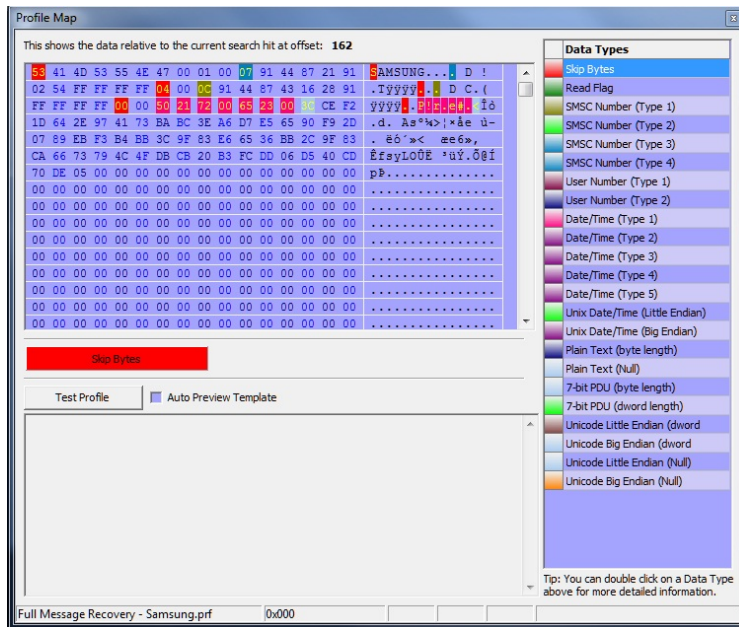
Profile Map

This shows the data relative to the current search hit at offset: 162

53 41 4D 53 55 4E 47 00 01 00 07 91 44 87 21 91
02 54 FF FF FF FF 04 00 0C 91 44 87 43 16 28 91
FF FF FF FF 00 00 50 21 72 00 65 23 00 3C CE F2
1D 64 2E 97 41 73 BA BC 3E A6 D7 E5 65 90 F9 2D
07 89 EB F3 B4 BB 3C 9F 83 E6 65 36 BB 2C 9F 83
CA 66 73 79 4C 4F DB CB 20 B3 FC DD 06 D5 40 CD
70 DE 05 00 00 00 00 00 00 00 00 00 00 00 00 00
00 00 00 00 00 00 00 00 00 00 00 00 00 00 00 00
00 00 00 00 00 00 00 00 00 00 00 00 00 00 00 00
00 00 00 00 00 00 00 00 00 00 00 00 00 00 00 00
00 00 00 00 00 00 00 00 00 00 00 00 00 00 00 00
00 00 00 00 00 00 00 00 00 00 00 00 00 00 00 00
00 00 00 00 00 00 00 00 00 00 00 00 00 00 00 00
00 00 00 00 00 00 00 00 00 00 00 00 00 00 00 00
00 00 00 00 00 00 00 00 00 00 00 00 00 00 00 00

SAMSUNG.... D !
.Tÿÿÿÿ... D C.(
ÿÿÿÿ..P!r.e#.<Îò
.d. As°¼>¦×åe ù-
. ëó´»< æe6»,
ÊfsyLOÛË ³üÝ.Õ@Í
pÞ..............
................
................
................
................
................
................
................
................

Skip Bytes

Test Profile
Auto Preview Template

Data Types
Skip Bytes
Read Flag
SMSC Number (Type 1)
SMSC Number (Type 2)
SMSC Number (Type 3)
SMSC Number (Type 4)
User Number (Type 1)
User Number (Type 2)
Date/Time (Type 1)
Date/Time (Type 2)
Date/Time (Type 3)
Date/Time (Type 4)
Date/Time (Type 5)
Unix Date/Time (Little Endian)
Unix Date/Time (Big Endian)
Plain Text (byte length)
Plain Text (Null)
7-bit PDU (byte length)
7-bit PDU (dword length)
Unicode Little Endian (dword
Unicode Big Endian (dword
Unicode Little Endian (Null)
Unicode Big Endian (Null)

Tip: You can double click on a Data Type above for more detailed information.

Full Message Recovery - Samsung.prf
0x000